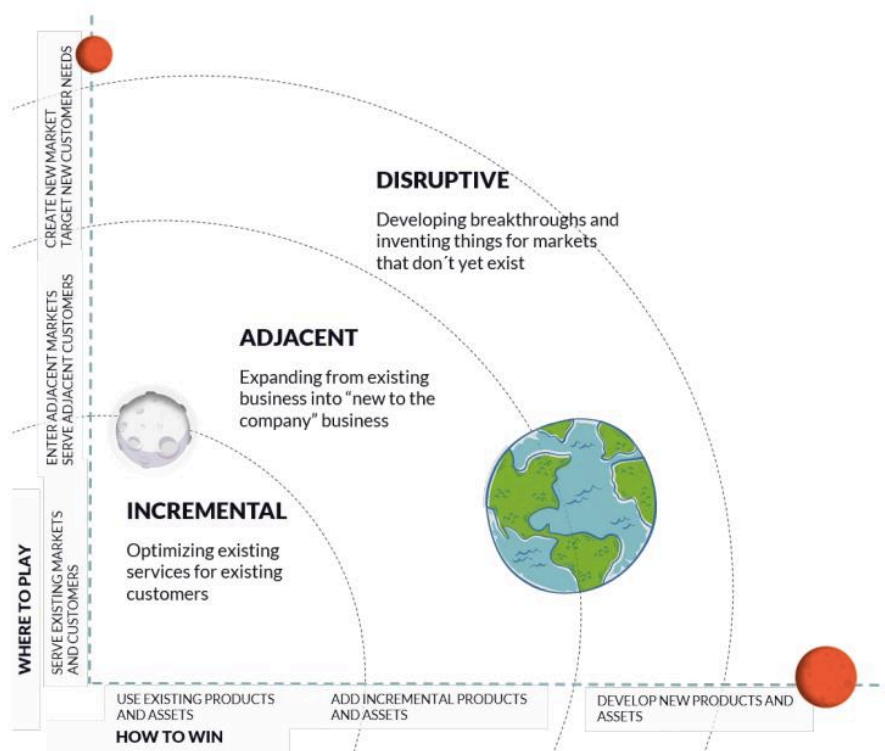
CREATE NEW MARKET TARGET NEW CUSTOMER NEEDS

ENTER ADJACENT MARKETS SERVE ADJACENT CUSTOMERS

SERVE EXISTING MARKETS AND CUSTOMERS

WHERE TO PLAY

DISRUPTIVE

Developing breakthroughs and inventing things for markets that don´t yet exist

ADJACENT

Expanding from existing business into "new to the company" business

INCREMENTAL

Optimizing existing services for existing customers

USE EXISTING PRODUCTS AND ASSETS

ADD INCREMENTAL PRODUCTS AND ASSETS

DEVELOP NEW PRODUCTS AND ASSETS

HOW TO WIN